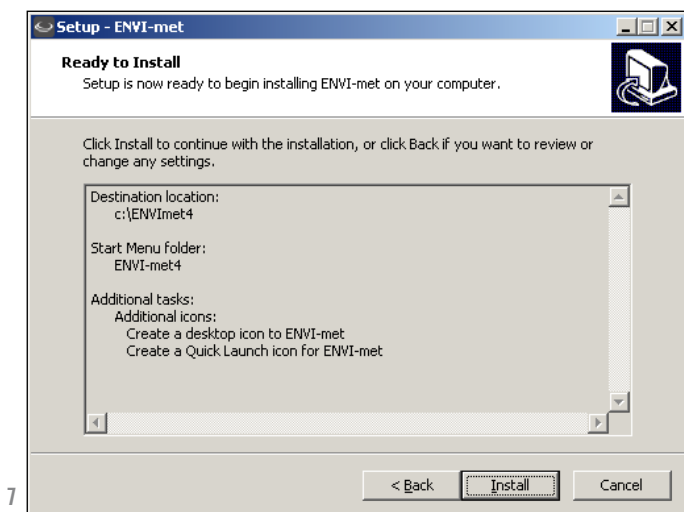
Setup - ENVI-met

Ready to Install
Setup is now ready to begin installing ENVI-met on your computer.

Click Install to continue with the installation, or click Back if you want to review or change any settings.

Destination location:
c:\ENVImet4

Start Menu folder:
ENVI-met4

Additional tasks:
Additional icons:
Create a desktop icon to ENVI-met
Create a Quick Launch icon for ENVI-met

7

< Back
Install
Cancel